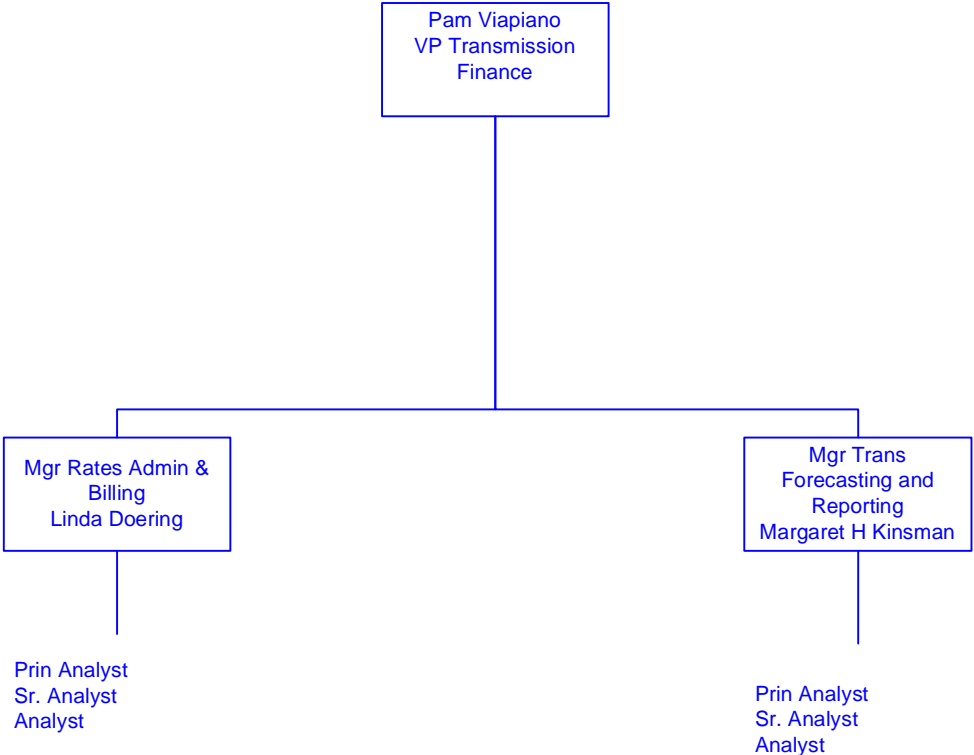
Pam Viapiano
VP Transmission
Finance

Mgr Rates Admin &
Billing
Linda Doering

Mgr Trans
Forecasting and
Reporting
Margaret H Kinsman

Prin Analyst
Sr. Analyst
Analyst

Prin Analyst
Sr. Analyst
Analyst